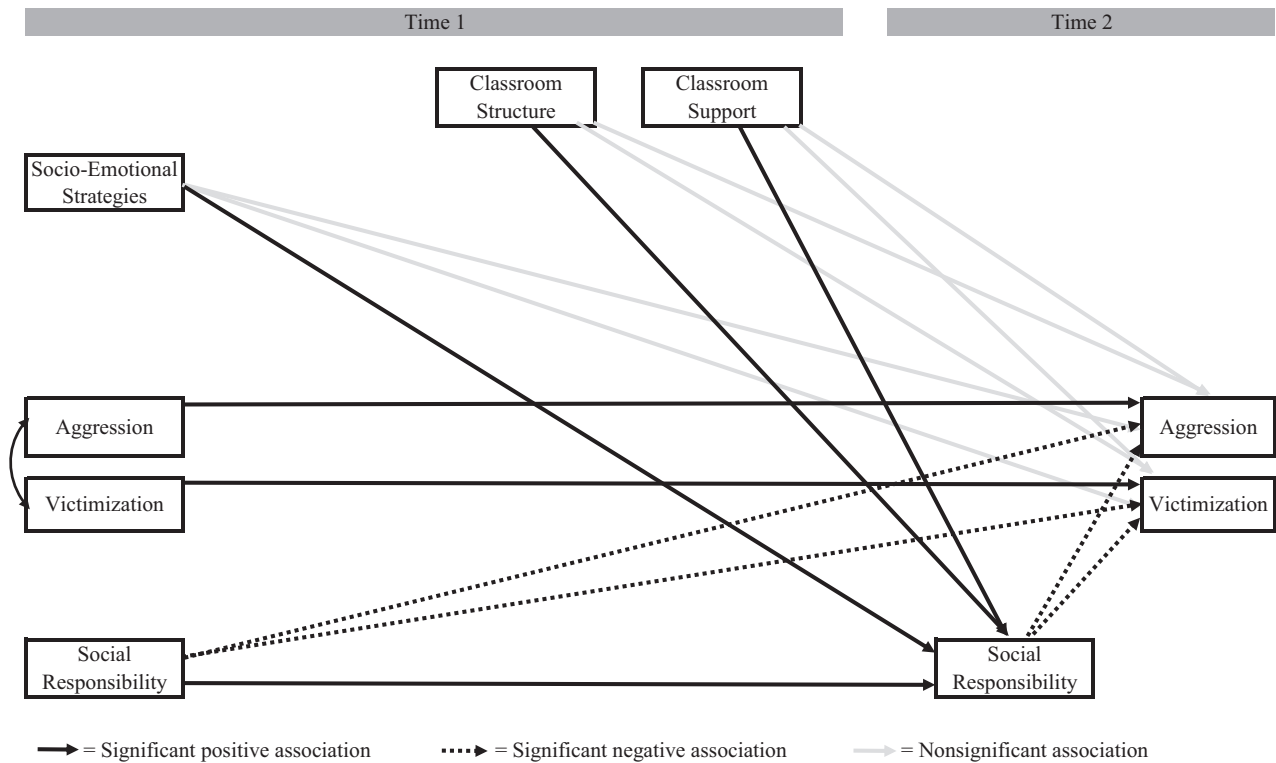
Time 1

Time 2

Classroom Structure

Classroom Support

Socio-Emotional Strategies

Aggression

Victimization

Social Responsibility

Aggression

Victimization

Social Responsibility

= Significant positive association

= Significant negative association

= Nonsignificant association